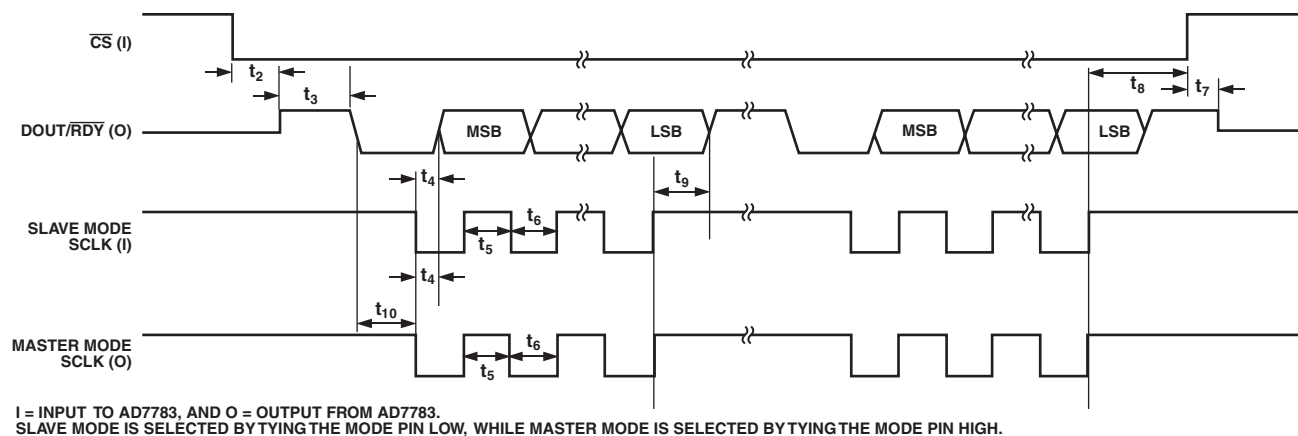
$\overline{CS}$ (I)

$t_2$

$t_3$

$t_8$

$t_7$

DOUT/$\overline{RDY}$ (O)

MSB

LSB

MSB

LSB

$t_4$

$t_9$

SLAVE MODE SCLK (I)

$t_6$

$t_5$

$t_4$

$t_{10}$

MASTER MODE SCLK (O)

$t_6$

$t_5$

I = INPUT TO AD7783, AND O = OUTPUT FROM AD7783.
SLAVE MODE IS SELECTED BY TYING THE MODE PIN LOW, WHILE MASTER MODE IS SELECTED BY TYING THE MODE PIN HIGH.